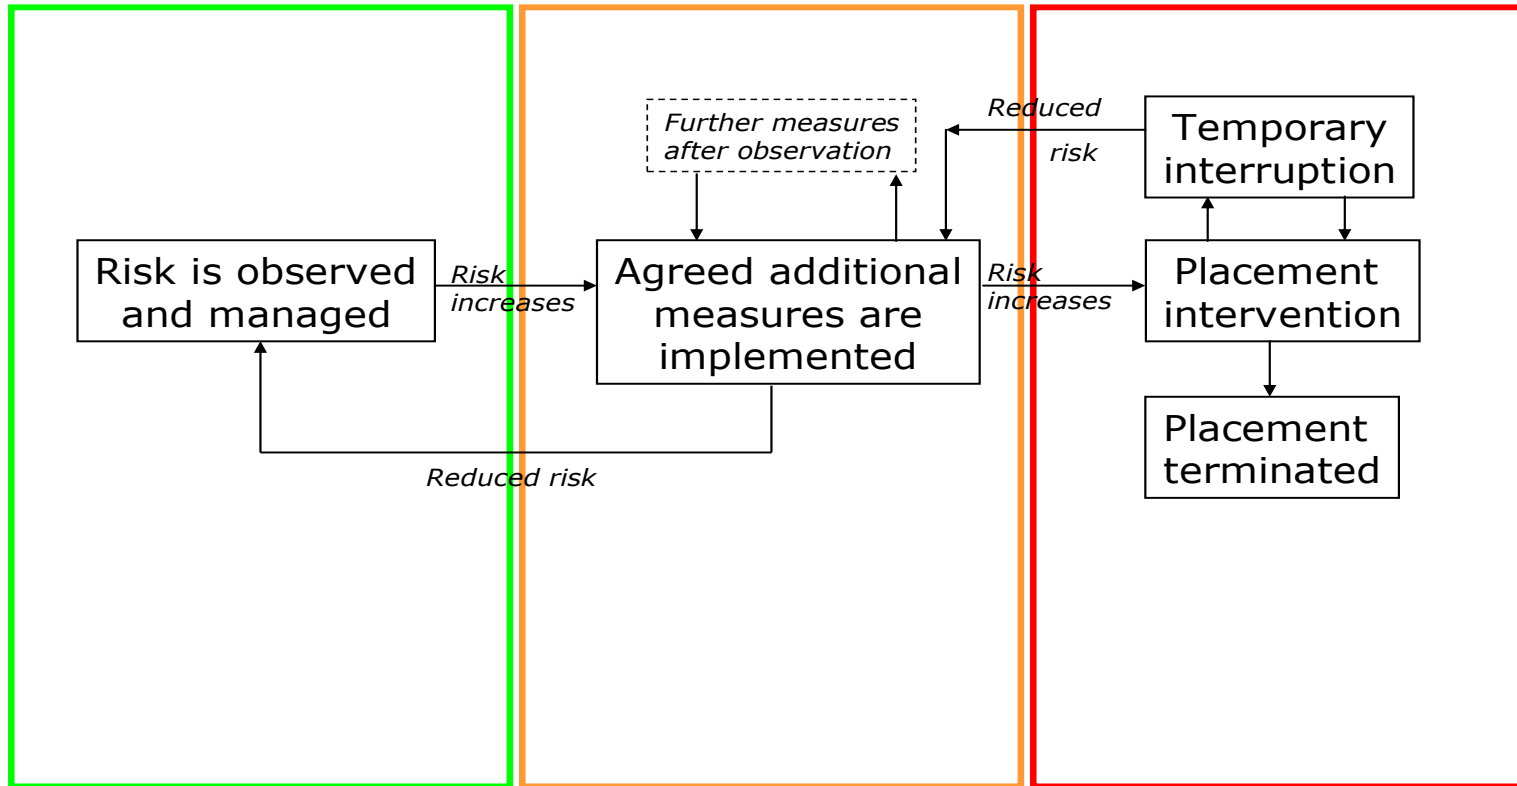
Further measures after observation

Reduced risk

Temporary interruption

Risk is observed and managed

Risk increases

Agreed additional measures are implemented

Risk increases

Placement intervention

Placement terminated

Reduced risk